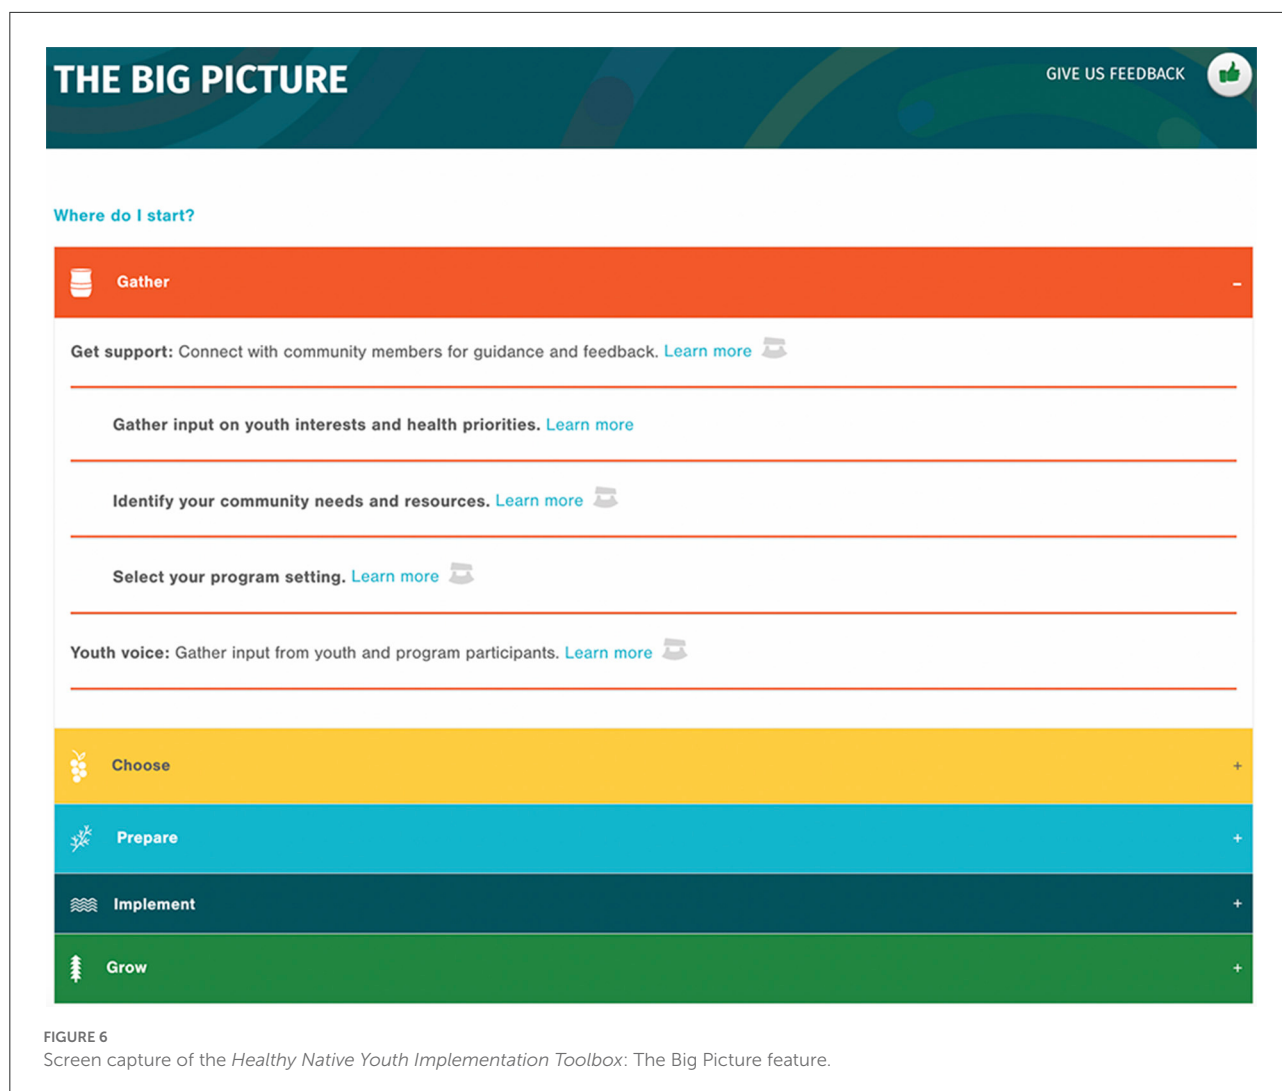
THE BIG PICTURE

GIVE US FEEDBACK

Where do I start?

Gather –

Get support: Connect with community members for guidance and feedback. Learn more

Gather input on youth interests and health priorities. Learn more

Identify your community needs and resources. Learn more

Select your program setting. Learn more

Youth voice: Gather input from youth and program participants. Learn more

Choose +

Prepare +

Implement +

Grow +

FIGURE 6
Screen capture of the *Healthy Native Youth Implementation Toolbox*: The Big Picture feature.